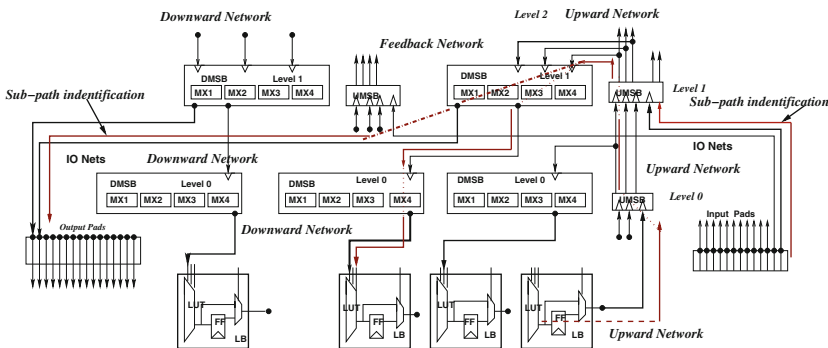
Downward Network

Level 2 Upward Network

Feedback Network

DMSB Level 1
MX1 MX2 MX3 MX4

UMSB

DMSB Level 1
MX1 MX2 MX3 MX4

UMSB Level 1

Sub−path indentification

Sub−path indentification

IO Nets

Downward Network

IO Nets

Upward Network

DMSB Level 0
MX1 MX2 MX3 MX4

DMSB Level 0
MX1 MX2 MX3 MX4

DMSB Level 0
MX1 MX2 MX3 MX4

Level 0

UMSB

Output Pads

Input Pads

Downward Network

LUT FF LB

LUT FF LB

LUT FF LB

LUT FF LB

Upward Network